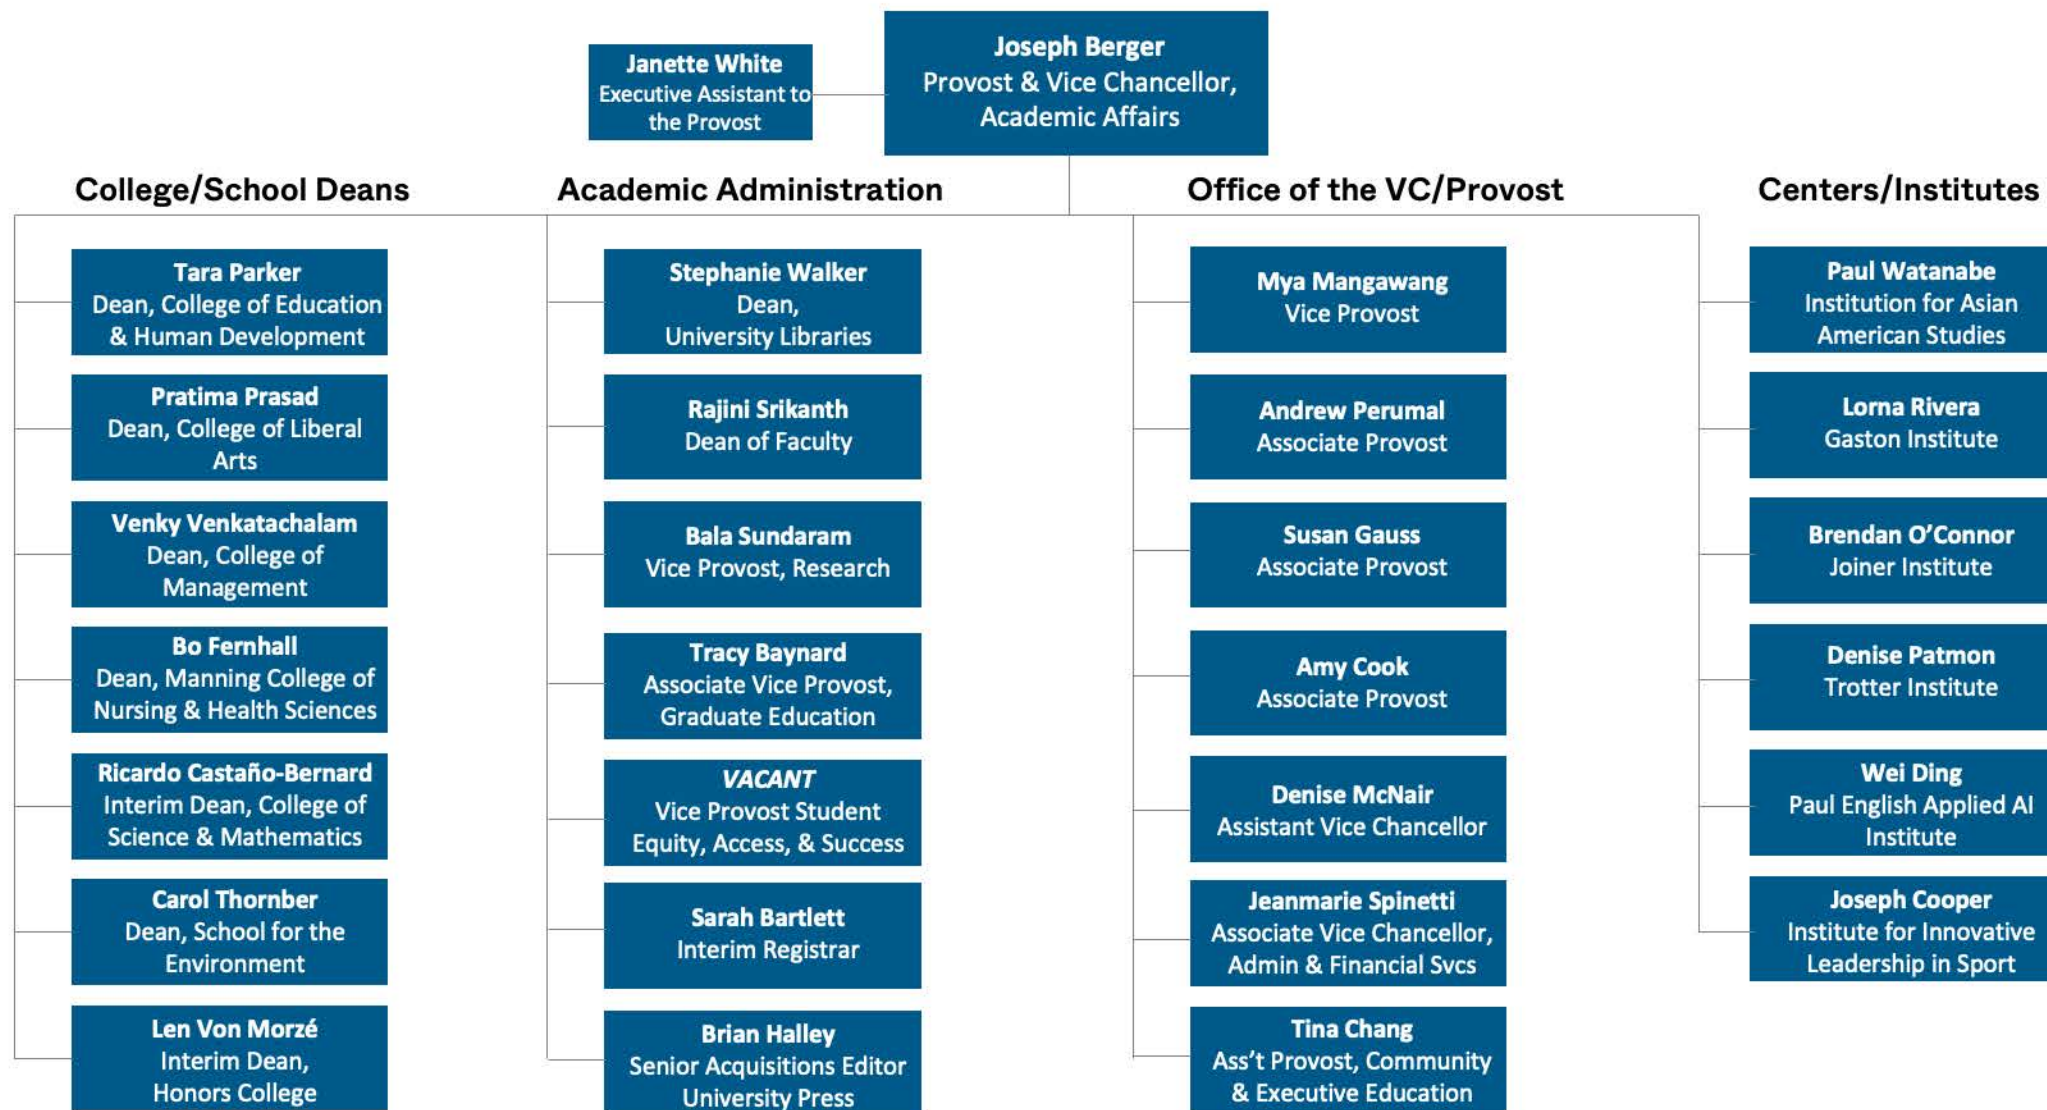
Janette White
Executive Assistant to the Provost

Joseph Berger
Provost & Vice Chancellor, Academic Affairs

College/School Deans

Tara Parker
Dean, College of Education & Human Development

Pratima Prasad
Dean, College of Liberal Arts

Venky Venkatachalam
Dean, College of Management

Bo Fernhall
Dean, Manning College of Nursing & Health Sciences

Ricardo Castaño-Bernard
Interim Dean, College of Science & Mathematics

Carol Thornber
Dean, School for the Environment

Len Von Morzé
Interim Dean, Honors College

Academic Administration

Stephanie Walker
Dean, University Libraries

Rajini Srikanth
Dean of Faculty

Bala Sundaram
Vice Provost, Research

Tracy Baynard
Associate Vice Provost, Graduate Education

*VACANT*
Vice Provost Student Equity, Access, & Success

Sarah Bartlett
Interim Registrar

Brian Halley
Senior Acquisitions Editor University Press

Office of the VC/Provost

Mya Mangawang
Vice Provost

Andrew Perumal
Associate Provost

Susan Gauss
Associate Provost

Amy Cook
Associate Provost

Denise McNair
Assistant Vice Chancellor

Jeanmarie Spinetti
Associate Vice Chancellor, Admin & Financial Svcs

Tina Chang
Ass't Provost, Community & Executive Education

Centers/Institutes

Paul Watanabe
Institution for Asian American Studies

Lorna Rivera
Gaston Institute

Brendan O'Connor
Joiner Institute

Denise Patmon
Trotter Institute

Wei Ding
Paul English Applied AI Institute

Joseph Cooper
Institute for Innovative Leadership in Sport